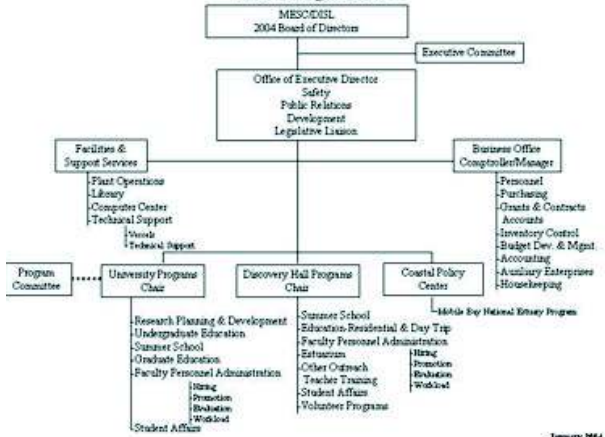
MESC/DISL
2004 Board of Directors

Executive Committee

Office of Executive Director
Safety
Public Relations
Development
Legislative Liaison

Facilities & Support Services

Plant Operations
Library
Computer Center
Technical Support
Vessels
Technical Support

Business Office Comptroller/Manager

Personnel
Purchasing
Grants & Contracts Accounts
Inventory Control
Budget Dev. & Mgmt.
Accounting
Auxiliary Enterprises
Housekeeping

Program Committee

University Programs Chair

Research Planning & Development
Undergraduate Education
Summer School
Graduate Education
Faculty Personnel Administration
Hiring
Promotion
Evaluation
Workload
Student Affairs

Discovery Hall Programs Chair

Summer School
Education-Residential & Day Trip
Faculty Personnel Administration
Estuarium
Hiring
Promotion
Evaluation
Workload
Other Outreach
Teacher Training
Student Affairs
Volunteer Programs

Coastal Policy Center

Mobile Bay National Estuary Program

January 2004